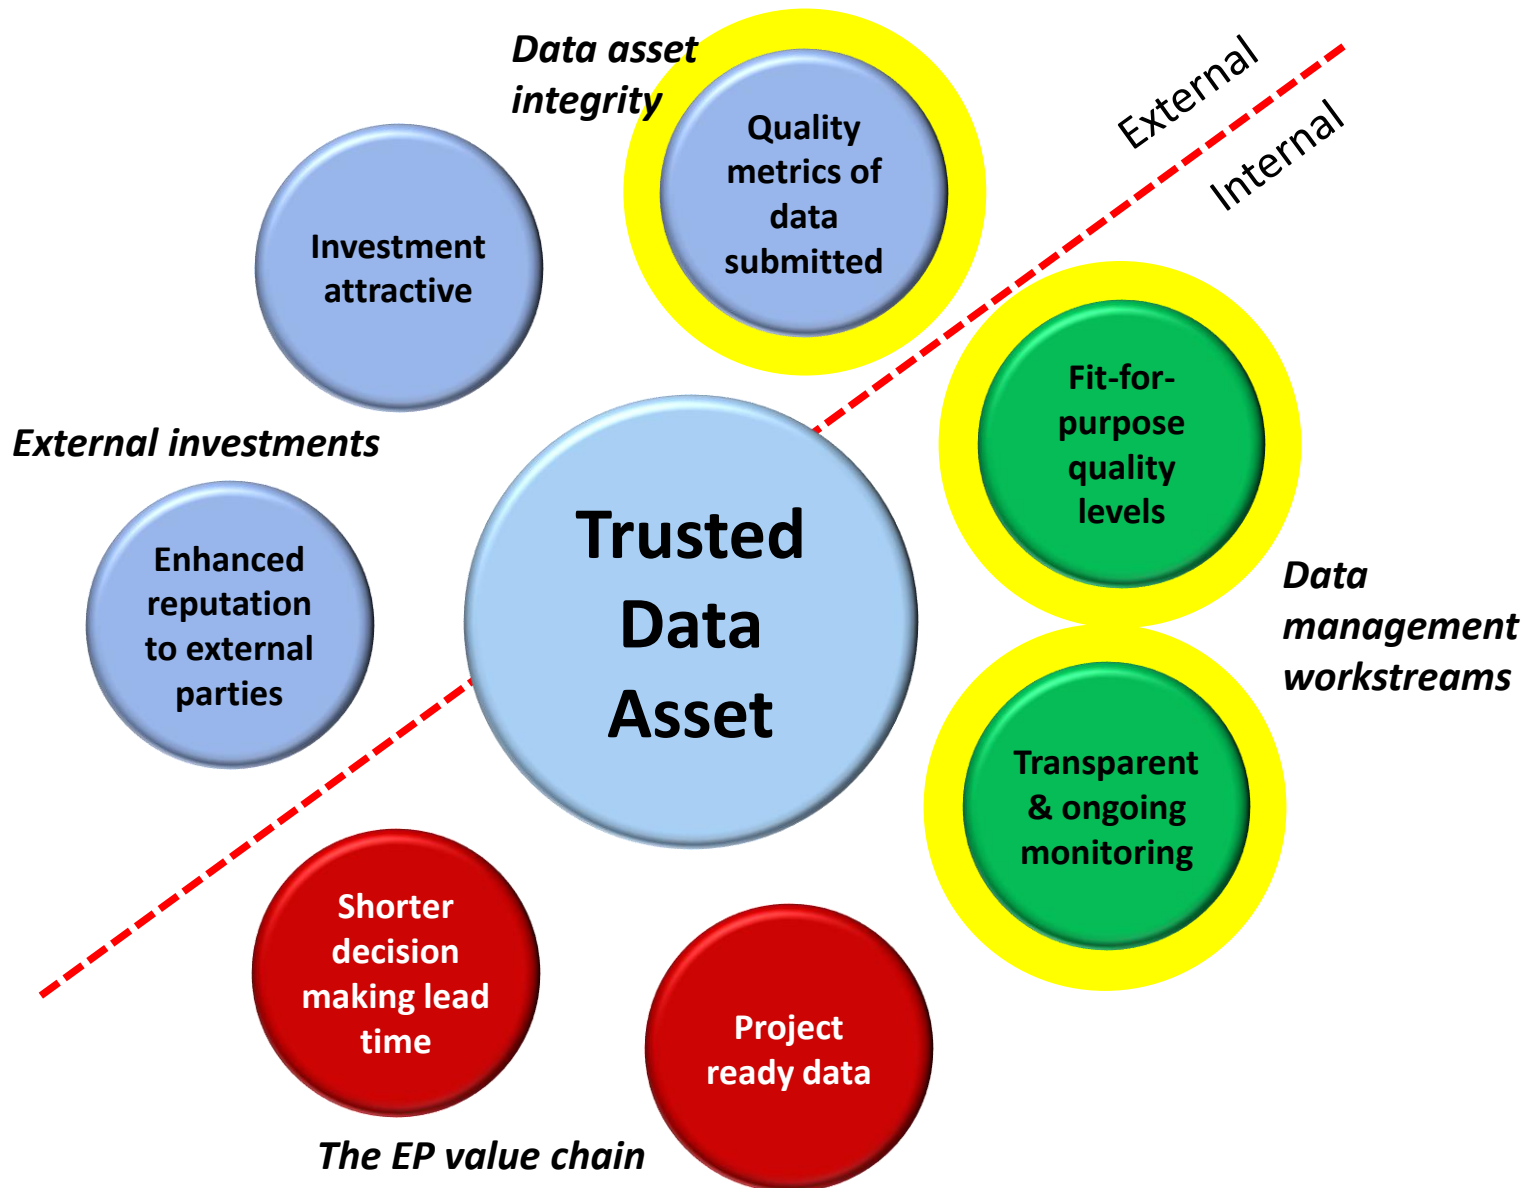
Data asset integrity

Quality metrics of data submitted

External

Internal

Investment attractive

External investments

Enhanced reputation to external parties

Trusted Data Asset

Fit-for-purpose quality levels

Data management workstreams

Transparent & ongoing monitoring

Shorter decision making lead time

Project ready data

The EP value chain